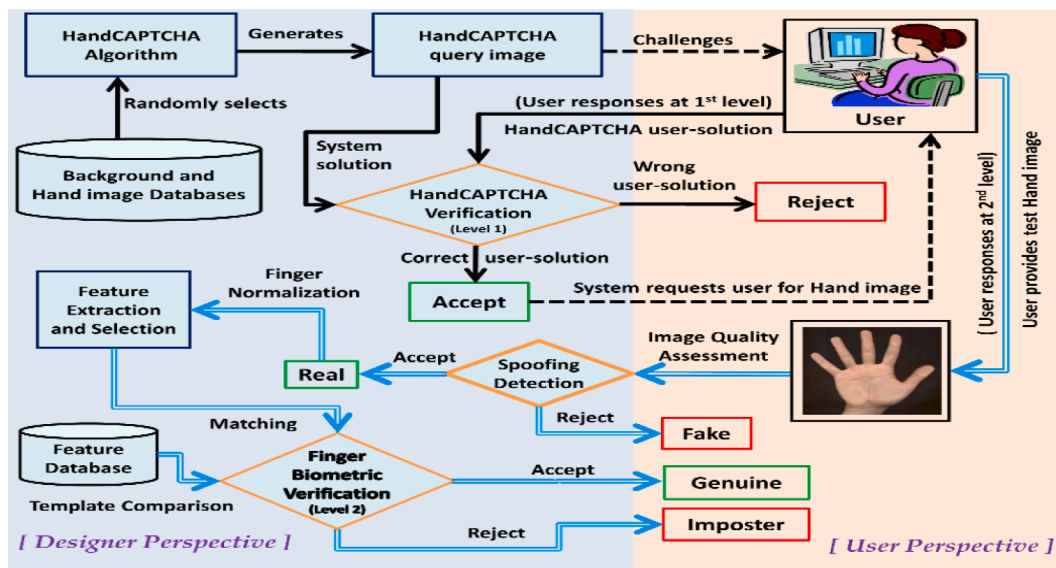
HandCAPTCHA Algorithm

Generates

HandCAPTCHA query image

Challenges

User

Randomly selects

Background and Hand image Databases

(User responses at $1^{st}$ level)

HandCAPTCHA user-solution

System solution

HandCAPTCHA Verification (Level 1)

Wrong user-solution

Reject

Correct user-solution

Accept

System requests user for Hand image

( User responses at $2^{nd}$ level)

User provides test Hand image

Feature Extraction and Selection

Finger Normalization

Image Quality Assessment

Accept

Real

Spoofing Detection

Reject

Fake

Matching

Feature Database

Finger Biometric Verification (Level 2)

Accept

Genuine

Template Comparison

Reject

Imposter

[ Designer Perspective ]

[ User Perspective ]